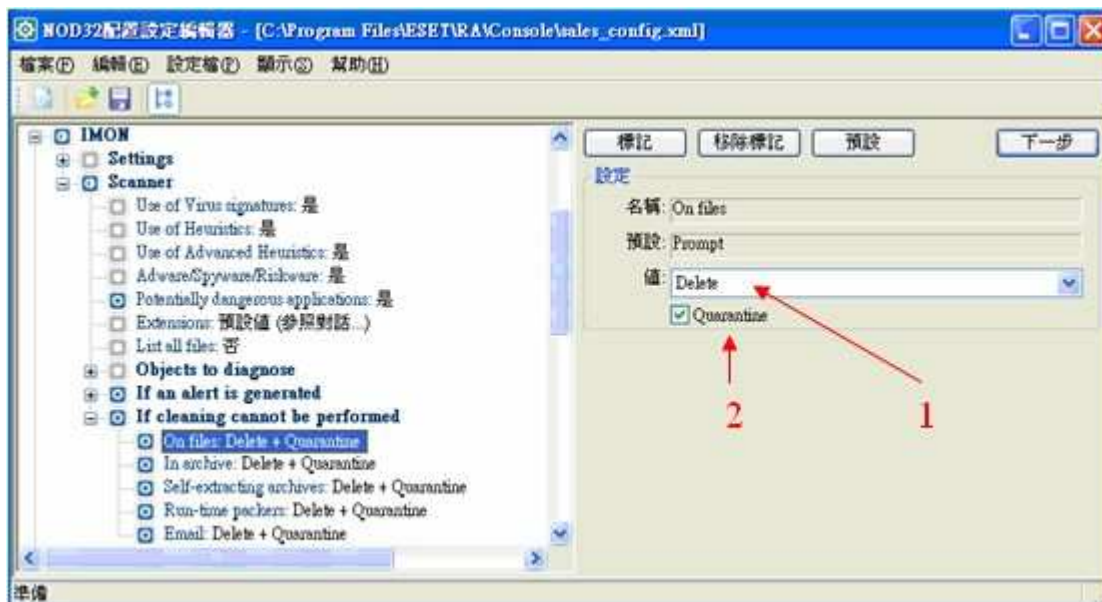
NOD32配置設定編輯器 - [C:\Program Files\ESET\RA\Console\sales_config.xml]

檔案(F) 編輯(E) 設定檔(P) 顯示(S) 幫助(H)

IMON
Settings
Scanner
Use of Virus signatures: 是
Use of Heuristics: 是
Use of Advanced Heuristics: 是
Adware/Spyware/Riskware: 是
Potentially dangerous applications: 是
Extensions: 預設值 (參照對話...)
List all files: 否
Objects to diagnose
If an alert is generated
If cleaning cannot be performed
On files: Delete + Quarantine
In archive: Delete + Quarantine
Self-extracting archives: Delete + Quarantine
Run-time packers: Delete + Quarantine
Email: Delete + Quarantine

標記 移除標記 預設 下一步

設定
名稱: On files
預設: Prompt
值: Delete
Quarantine

2

1

準備